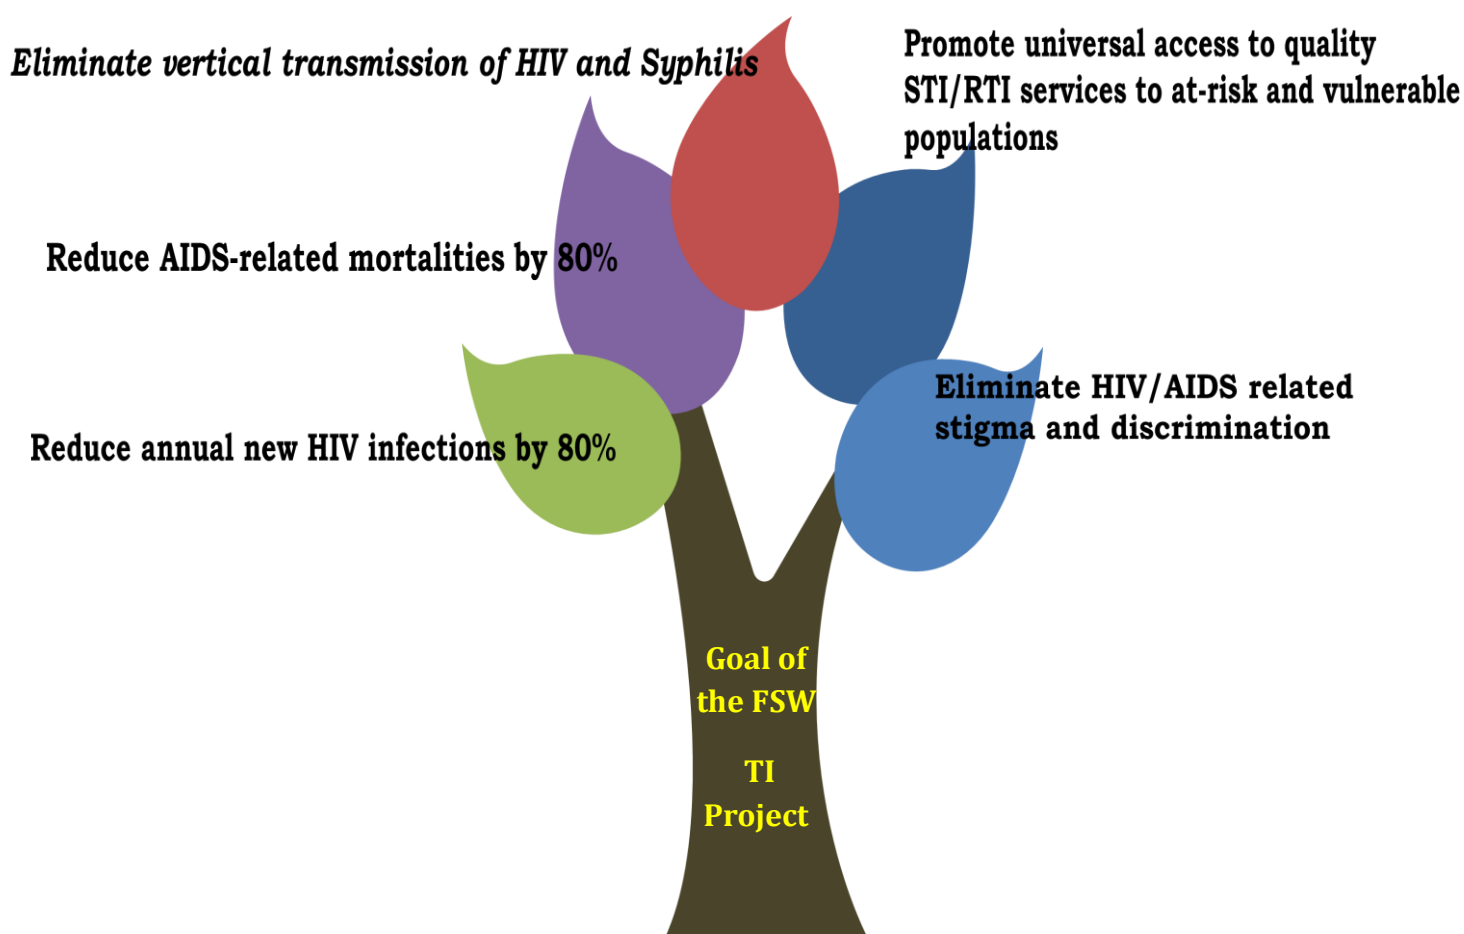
Eliminate vertical transmission of HIV and Syphilis

Promote universal access to quality STI/RTI services to at-risk and vulnerable populations

Reduce AIDS-related mortalities by 80%

Eliminate HIV/AIDS related stigma and discrimination

Reduce annual new HIV infections by 80%

Goal of the FSW

TI Project